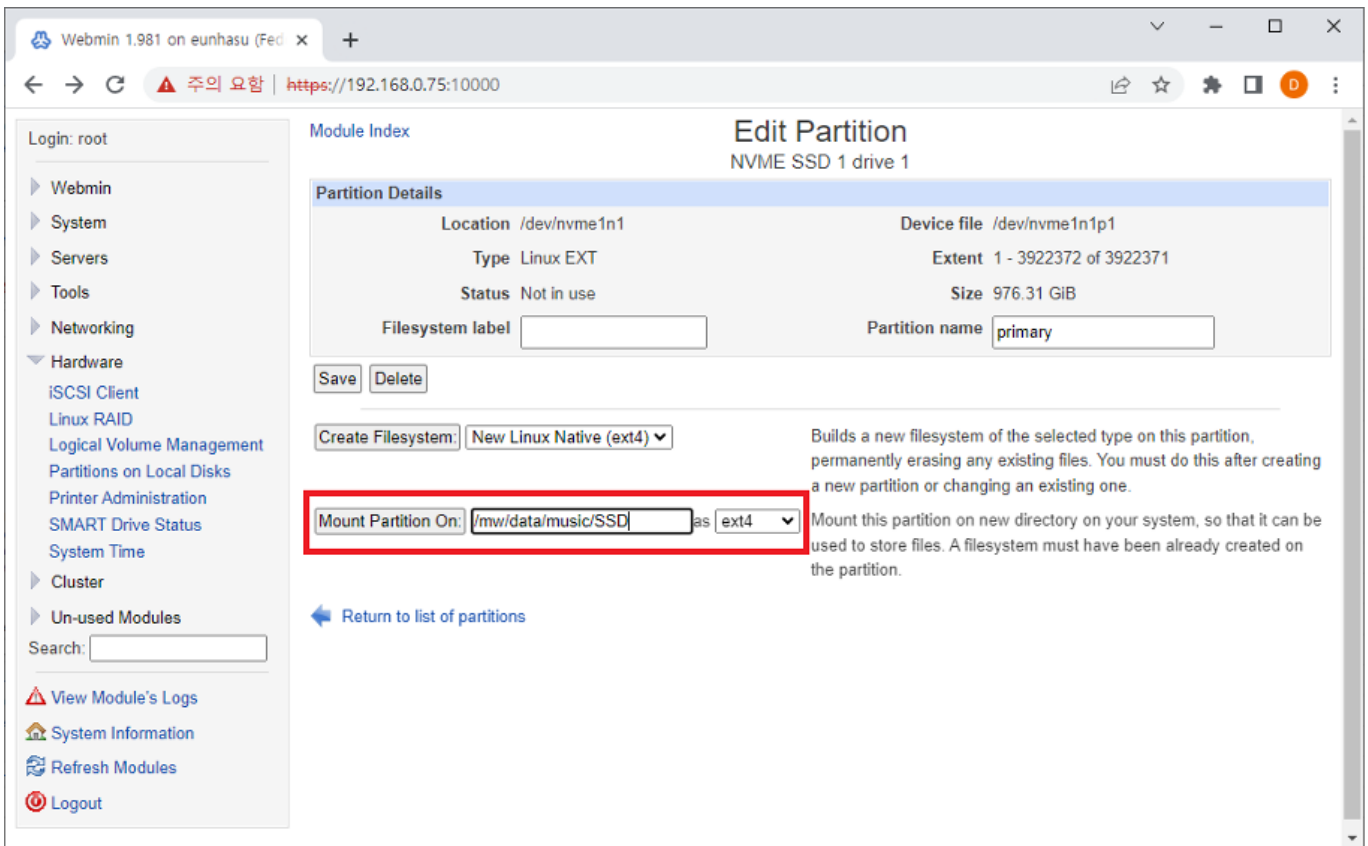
Webmin 1.981 on eunhasu (Fed ×
+

주의 요함 | https://192.168.0.75:10000

D

Login: root

Webmin
System
Servers
Tools
Networking
Hardware
iSCSI Client
Linux RAID
Logical Volume Management
Partitions on Local Disks
Printer Administration
SMART Drive Status
System Time
Cluster
Un-used Modules
Search:

View Module's Logs
System Information
Refresh Modules
Logout

Module Index

Edit Partition
NVME SSD 1 drive 1

Partition Details

| | | | |
|---|---|---|---|
| Location | /dev/nvme1n1 | Device file | /dev/nvme1n1p1 |
| Type | Linux EXT | Extent | 1 - 3922372 of 3922371 |
| Status | Not in use | Size | 976.31 GiB |
| Filesystem label | | Partition name | primary |

Save Delete

Create Filesystem: New Linux Native (ext4)

Builds a new filesystem of the selected type on this partition, permanently erasing any existing files. You must do this after creating a new partition or changing an existing one.

Mount Partition On: /mw/data/music/SSD as ext4

Mount this partition on new directory on your system, so that it can be used to store files. A filesystem must have been already created on the partition.

Return to list of partitions